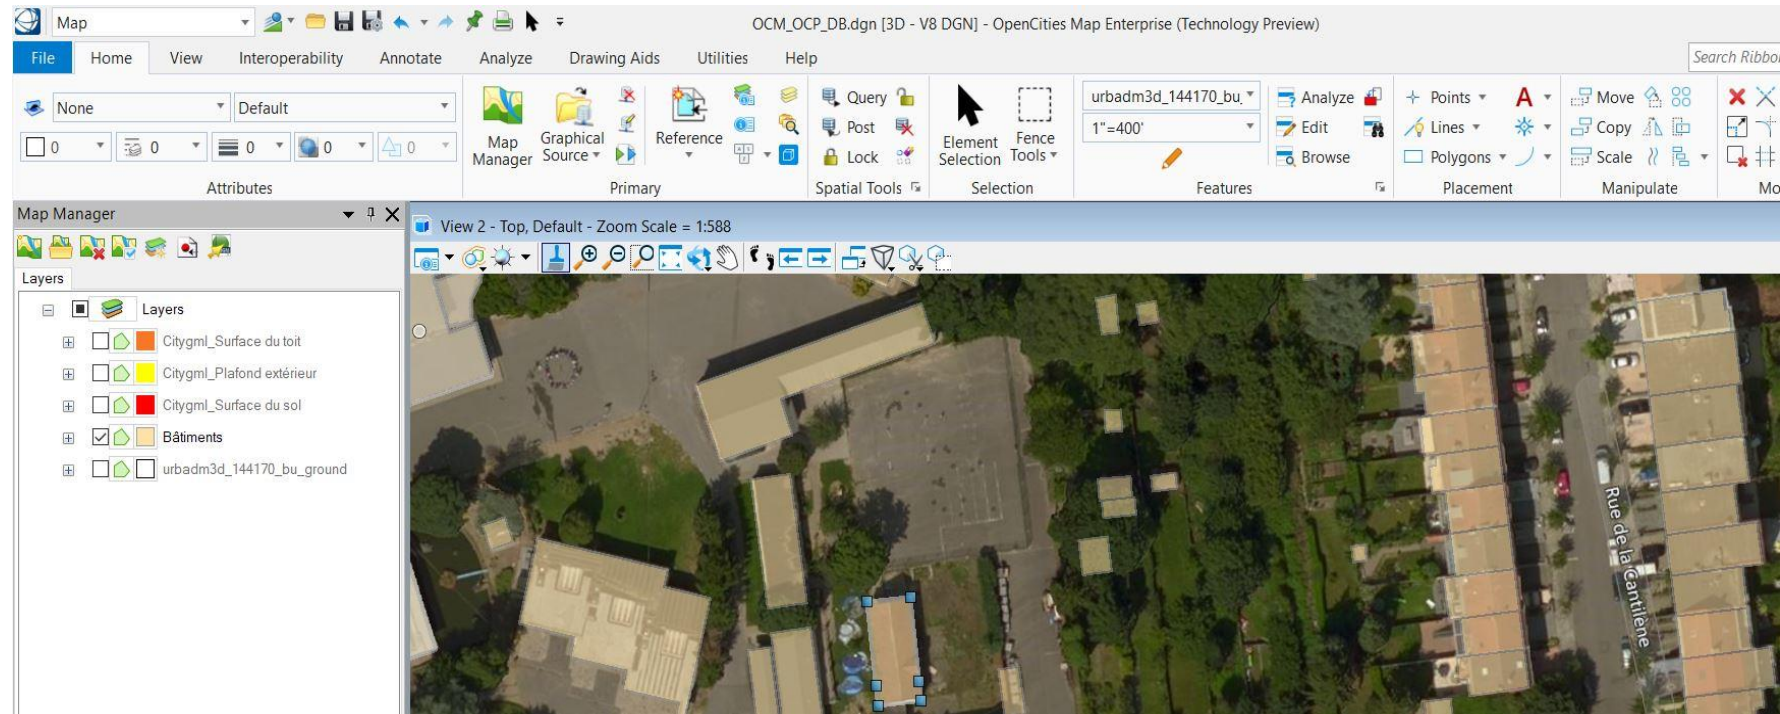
Map

OCM_OCP_DB.dgn [3D - V8 DGN] - OpenCities Map Enterprise (Technology Preview)

File Home View Interoperability Annotate Analyze Drawing Aids Utilities Help

Search Ribbo

None
Default
0 0 0 0 0
Attributes

Map Manager
Graphical Source
Reference
Primary

Query
Post
Lock
Spatial Tools

Element Selection
Fence Tools
Selection

urbadm3d_144170_bu_
1"=400'
Analyze
Edit
Browse
Features

Points
Lines
Polygons
Placement

Move
Copy
Scale
Manipulate

Mo

Map Manager

Layers

Layers
Citygml_Surface du toit
Citygml_Plafond extérieur
Citygml_Surface du sol
Bâtiments
urbadm3d_144170_bu_ground

View 2 - Top, Default - Zoom Scale = 1:588

Rue de la Cantilène